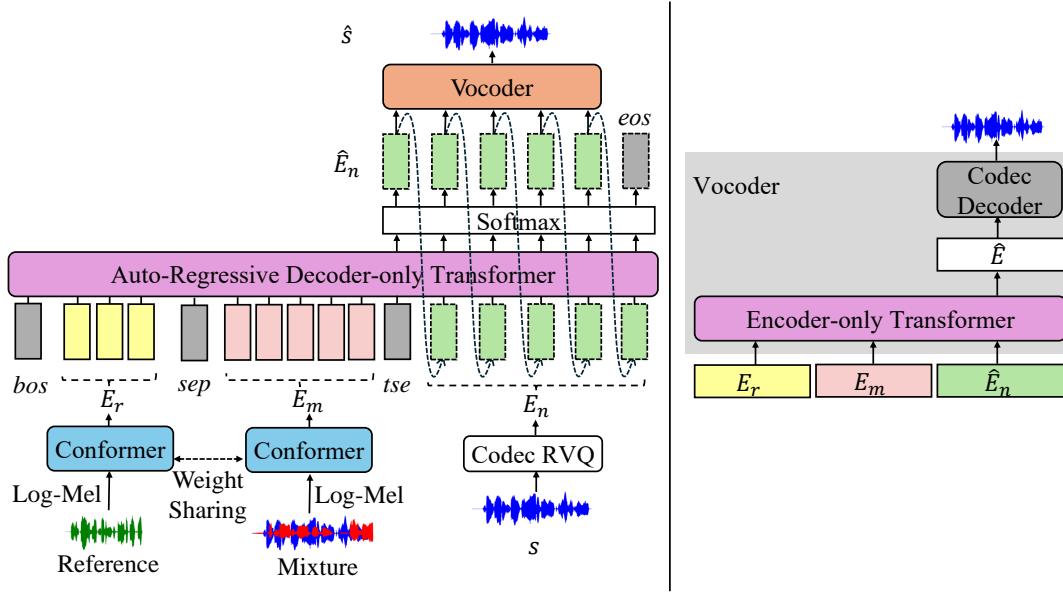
$\hat{s}$

Vocoder

$eos$

$\hat{E}_n$

Softmax

Auto-Regressive Decoder-only Transformer

$bos$

$sep$

$tse$

$E_r$

$E_m$

$E_n$

Conformer

Conformer

Weight Sharing

Log-Mel

Log-Mel

Codec RVQ

Reference

Mixture

$s$

Vocoder

Codec Decoder

$\hat{E}$

Encoder-only Transformer

$E_r$

$E_m$

$\hat{E}_n$